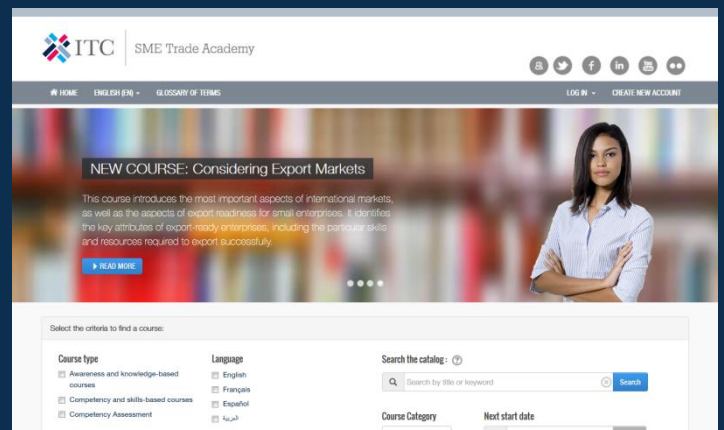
ITC SME Trade Academy

HOME ENGLISH (EN) GLOSSARY OF TERMS LOG IN CREATE NEW ACCOUNT

NEW COURSE: Considering Export Markets

This course introduces the most important aspects of international markets, as well as the aspects of export readiness for small enterprises. It identifies the key attributes of export-ready enterprises, including the particular skills and resources required to export successfully.

READ MORE

Select the criteria to find a course:

Course type
Awareness and knowledge-based courses
Competency and skills-based courses
Competency Assessment

Language
English
Français
Español
العربية

Search the catalog :
Search by title or keyword
Search

Course Category

Next start date